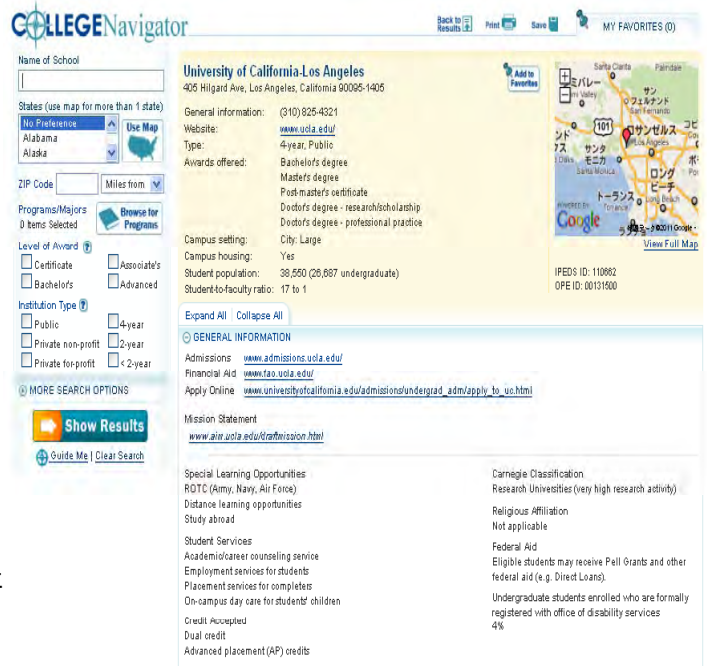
COLLEGENavigator

Back to Results Print Save MY FAVORITES (0)

Name of School

States (use map for more than 1 state)
No Preference
Alabama
Alaska
Use Map

ZIP Code Miles from

Programs/Majors
0 Items Selected
Browse for Programs

Level of Award
Certificate
Associate's
Bachelor's
Advanced

Institution Type
Public
4-year
Private non-profit
2-year
Private for-profit
< 2-year

MORE SEARCH OPTIONS

Show Results

Guide Me | Clear Search

University of California-Los Angeles
405 Hilgard Ave, Los Angeles, California 90095-1405

Add to Favorites

| | |
|---|---|
| General information: | (310) 825-4321 |
| Website: | www.ucla.edu/ |
| Type: | 4-year, Public |
| Awards offered: | Bachelor's degree<br>Master's degree<br>Post-master's certificate<br>Doctor's degree - research/scholarship<br>Doctor's degree - professional practice |
| Campus setting: | City: Large |
| Campus housing: | Yes |
| Student population: | 38,550 (26,687 undergraduate) |
| Student-to-faculty ratio: | 17 to 1 |

Santa Clarita Palmdale サン フェルナンド San Fernando 101 ロサンゼルス Los Angeles サンタモニカ Santa Monica ロングビーチ Long Beach トーランス Torrance Google ©2011 Google
View Full Map

IPEDS ID: 110662
OPE ID: 00131500

Expand All | Collapse All

GENERAL INFORMATION

Admissions www.admissions.ucla.edu/
Financial Aid www.fao.ucla.edu/
Apply Online www.universityofcalifornia.edu/admissions/undergrad_adm/apply_to_uc.html

Mission Statement
www.aim.ucla.edu/draftmission.html

Special Learning Opportunities
ROTC (Army, Navy, Air Force)
Distance learning opportunities
Study abroad

Student Services
Academic/career counseling service
Employment services for students
Placement services for completers
On-campus day care for students' children

Credit Accepted
Dual credit
Advanced placement (AP) credits

Carnegie Classification
Research Universities (very high research activity)

Religious Affiliation
Not applicable

Federal Aid
Eligible students may receive Pell Grants and other federal aid (e.g. Direct Loans).

Undergraduate students enrolled who are formally registered with office of disability services
4%